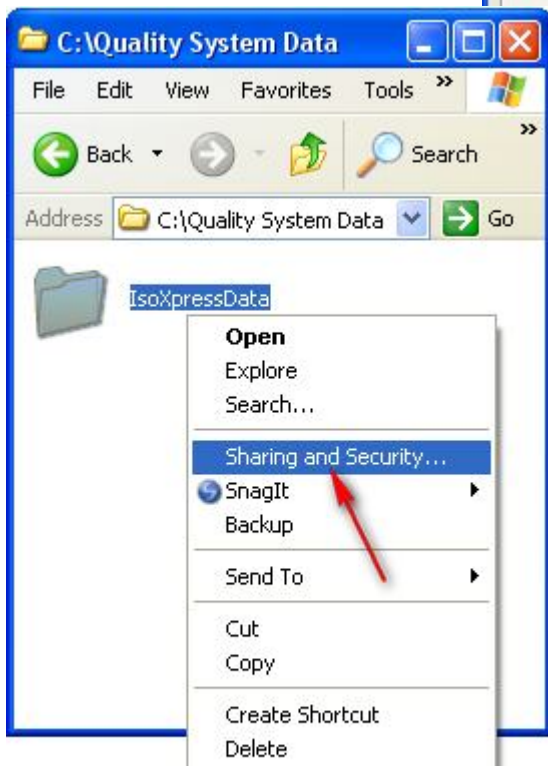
C:\Quality System Data

File Edit View Favorites Tools »

Back Search »

Address C:\Quality System Data Go

IsoXpressData

Open
Explore
Search...
Sharing and Security...
SnagIt
Backup
Send To
Cut
Copy
Create Shortcut
Delete